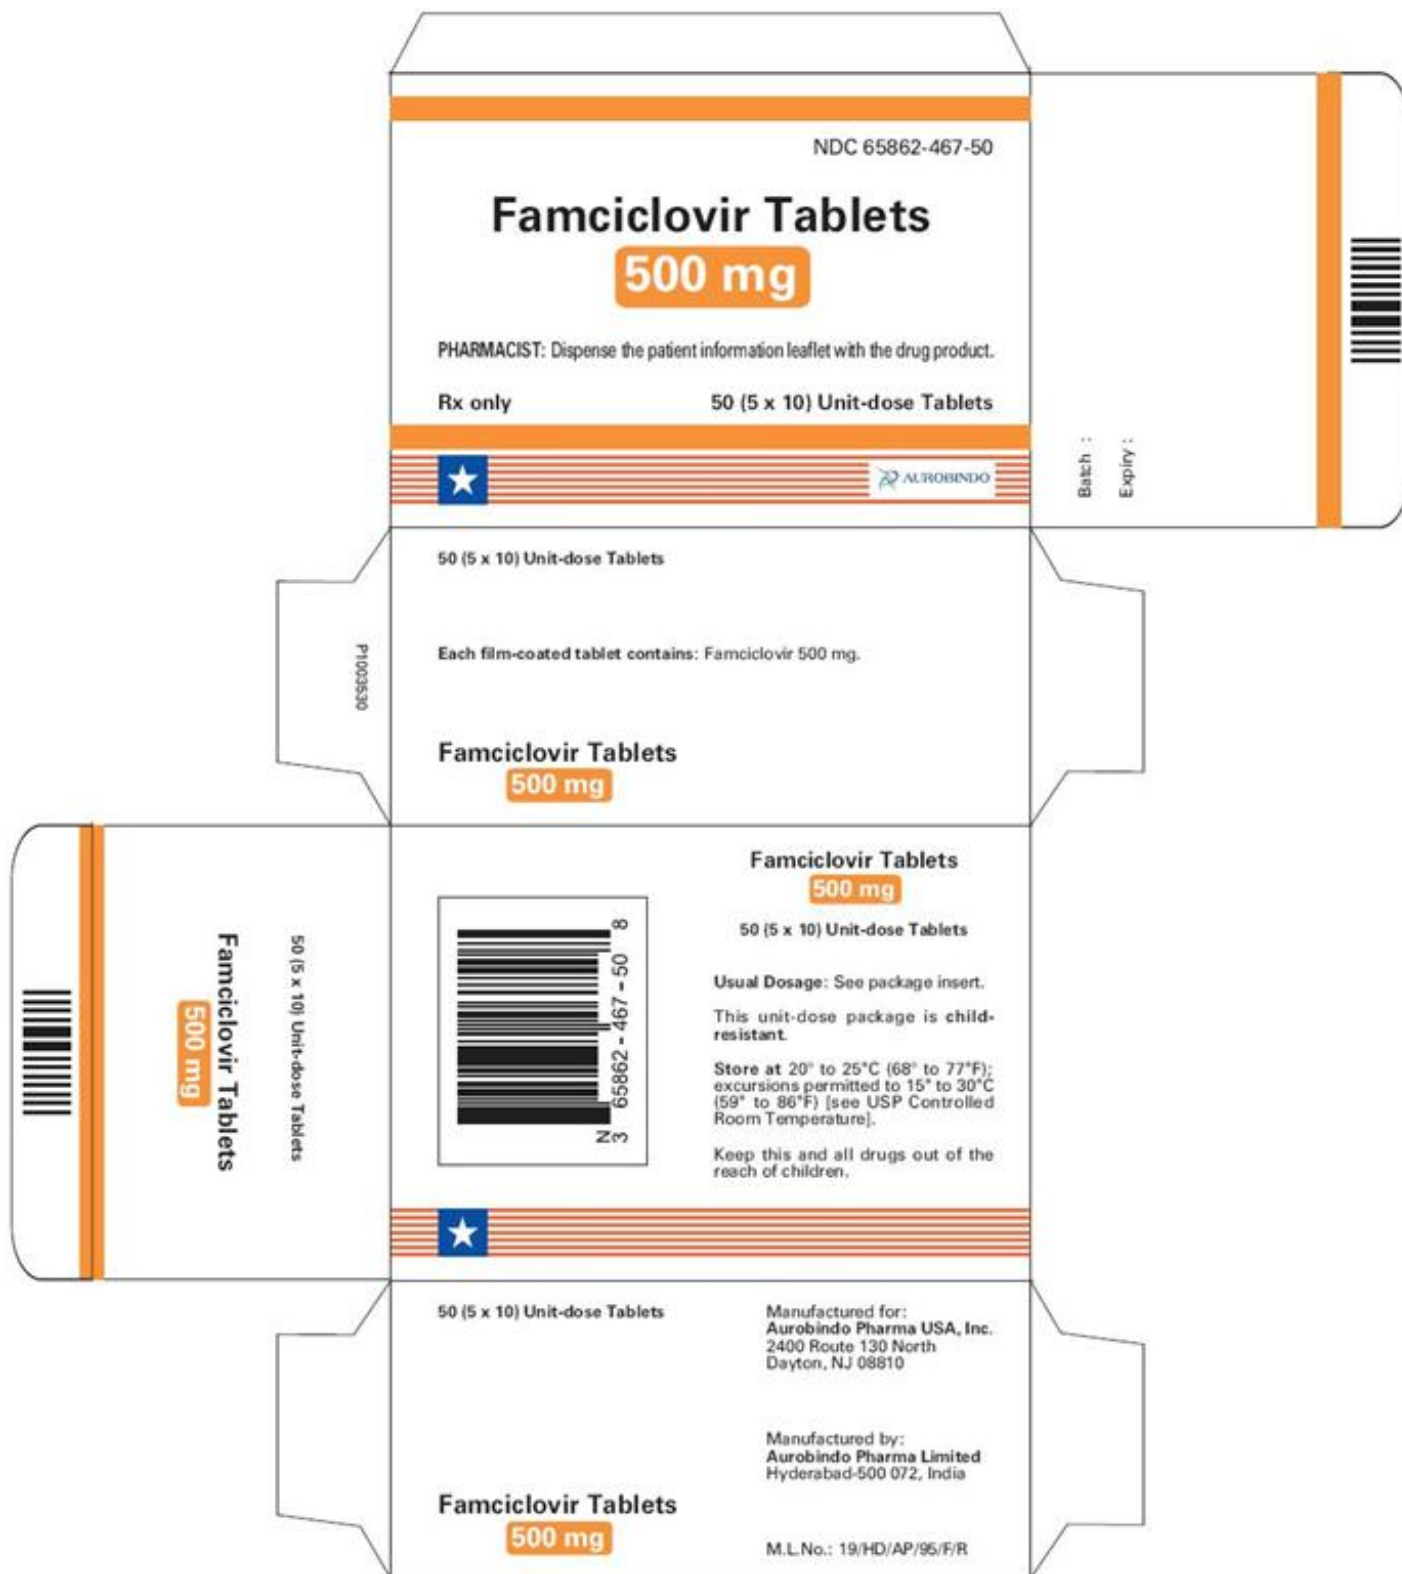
NDC 65862-467-50

Famciclovir Tablets
500 mg

PHARMACIST: Dispense the patient information leaflet with the drug product.

Rx only

50 (5 x 10) Unit-dose Tablets

AUROBINDO

Batch :

Expiry :

50 (5 x 10) Unit-dose Tablets

P100530

Each film-coated tablet contains: Famciclovir 500 mg.

Famciclovir Tablets
500 mg

Famciclovir Tablets
500 mg

50 (5 x 10) Unit-dose Tablets

Famciclovir Tablets
500 mg

N 3 65862 - 467 - 50 8

Famciclovir Tablets
500 mg

50 (5 x 10) Unit-dose Tablets

Usual Dosage: See package insert.

This unit-dose package is child-resistant.

Store at 20° to 25°C (68° to 77°F); excursions permitted to 15° to 30°C (59° to 86°F) [see USP Controlled Room Temperature].

Keep this and all drugs out of the reach of children.

50 (5 x 10) Unit-dose Tablets

Manufactured for:
Aurobindo Pharma USA, Inc.
2400 Route 130 North
Dayton, NJ 08810

Manufactured by:
Aurobindo Pharma Limited
Hyderabad-500 072, India

Famciclovir Tablets
500 mg

M.L.No.: 19/HD/AP/95/F/R